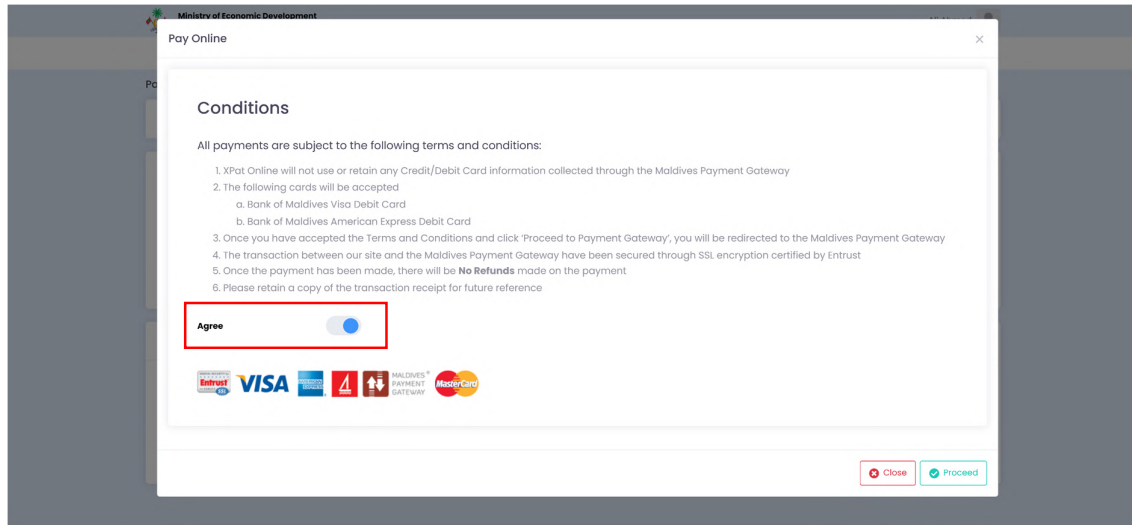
Ministry of Economic Development

Pay Online

×

Conditions

All payments are subject to the following terms and conditions:

1. XPat Online will not use or retain any Credit/Debit Card information collected through the Maldives Payment Gateway
2. The following cards will be accepted
a. Bank of Maldives Visa Debit Card
b. Bank of Maldives American Express Debit Card
3. Once you have accepted the Terms and Conditions and click 'Proceed to Payment Gateway', you will be redirected to the Maldives Payment Gateway
4. The transaction between our site and the Maldives Payment Gateway have been secured through SSL encryption certified by Entrust
5. Once the payment has been made, there will be **No Refunds** made on the payment
6. Please retain a copy of the transaction receipt for future reference

Agree

Entrust VISA AMERICAN EXPRESS MALDIVES PAYMENT GATEWAY MasterCard

Close Proceed